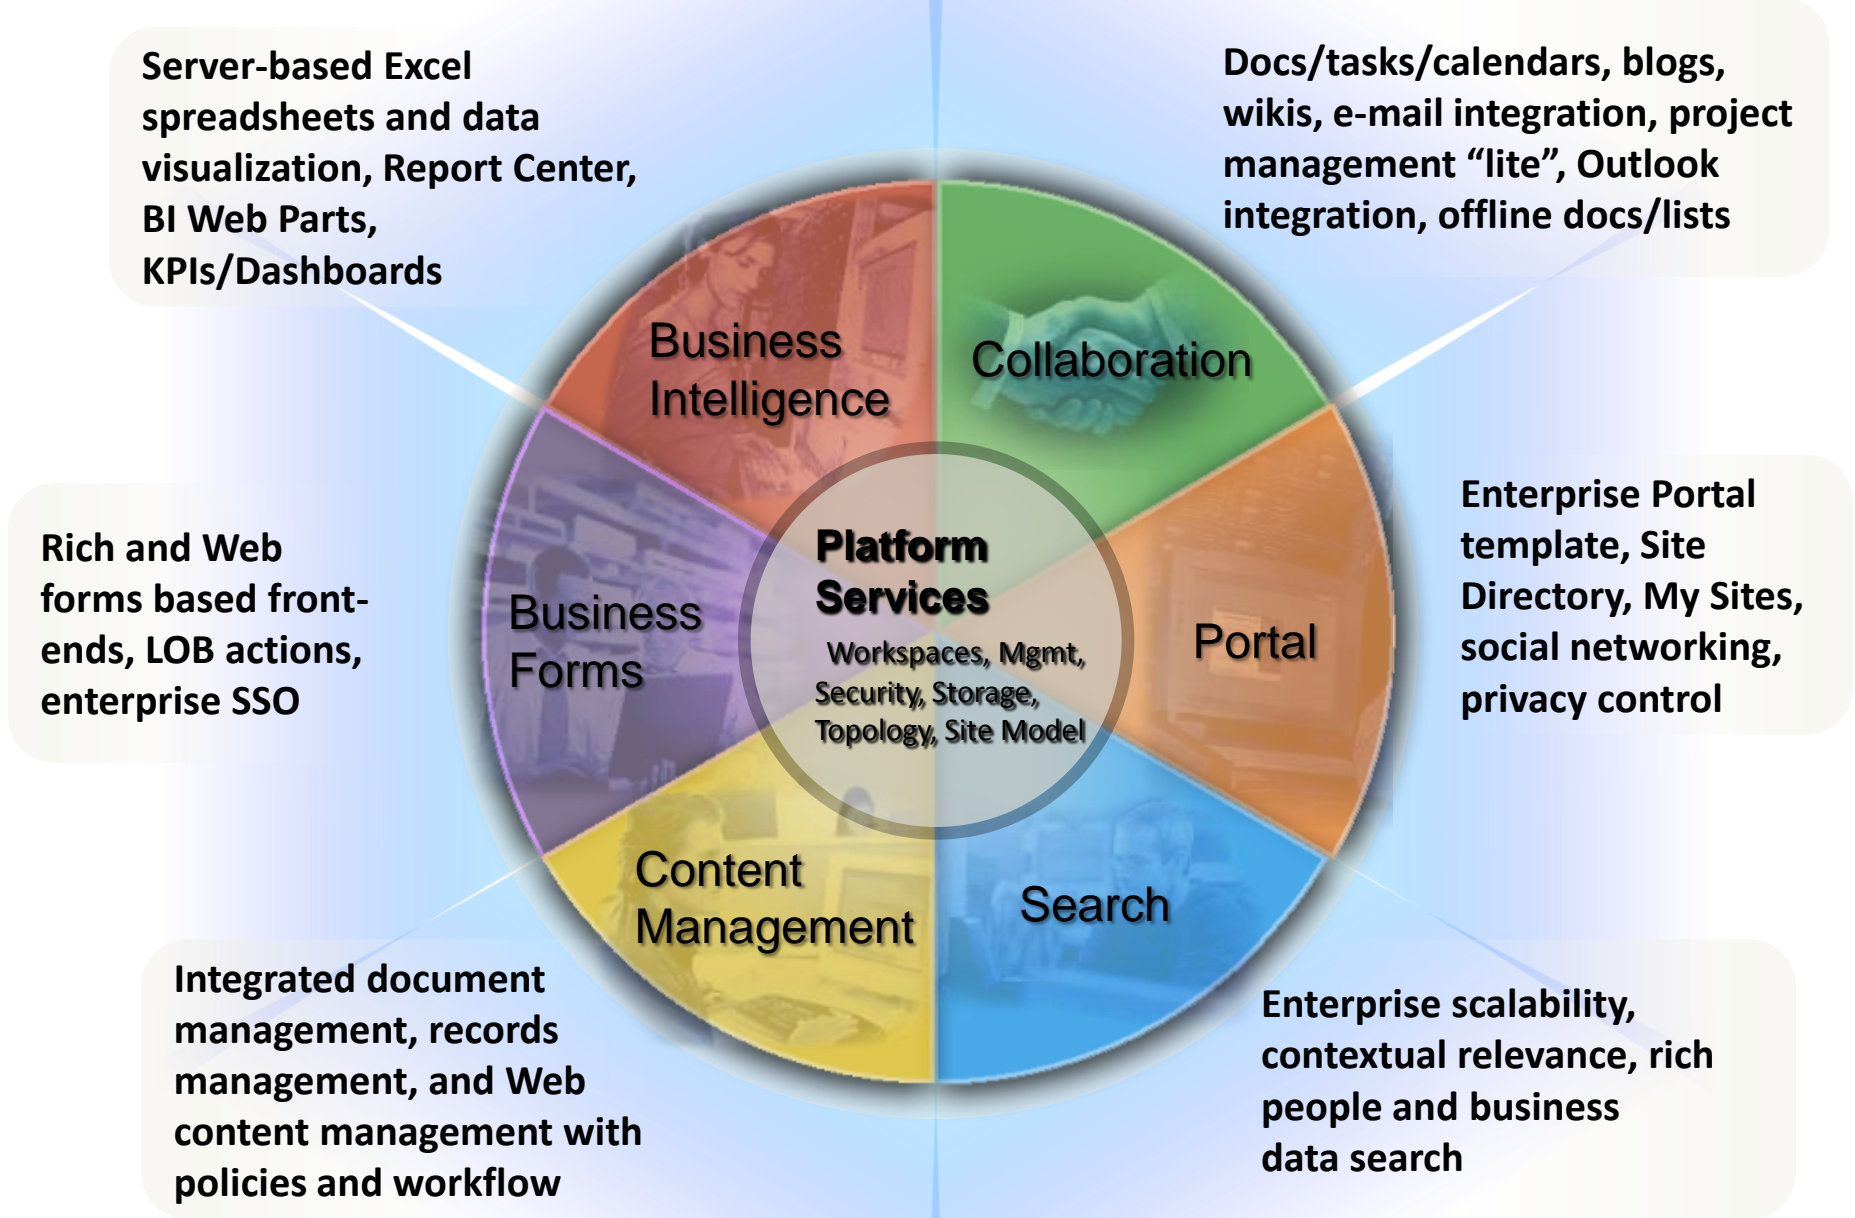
Server-based Excel spreadsheets and data visualization, Report Center, BI Web Parts, KPIs/Dashboards

Docs/tasks/calendars, blogs, wikis, e-mail integration, project management “lite”, Outlook integration, offline docs/lists

Business Intelligence

Collaboration

Rich and Web forms based front-ends, LOB actions, enterprise SSO

Business Forms

Platform Services

Workspaces, Mgmt, Security, Storage, Topology, Site Model

Portal

Enterprise Portal template, Site Directory, My Sites, social networking, privacy control

Content Management

Search

Integrated document management, records management, and Web content management with policies and workflow

Enterprise scalability, contextual relevance, rich people and business data search